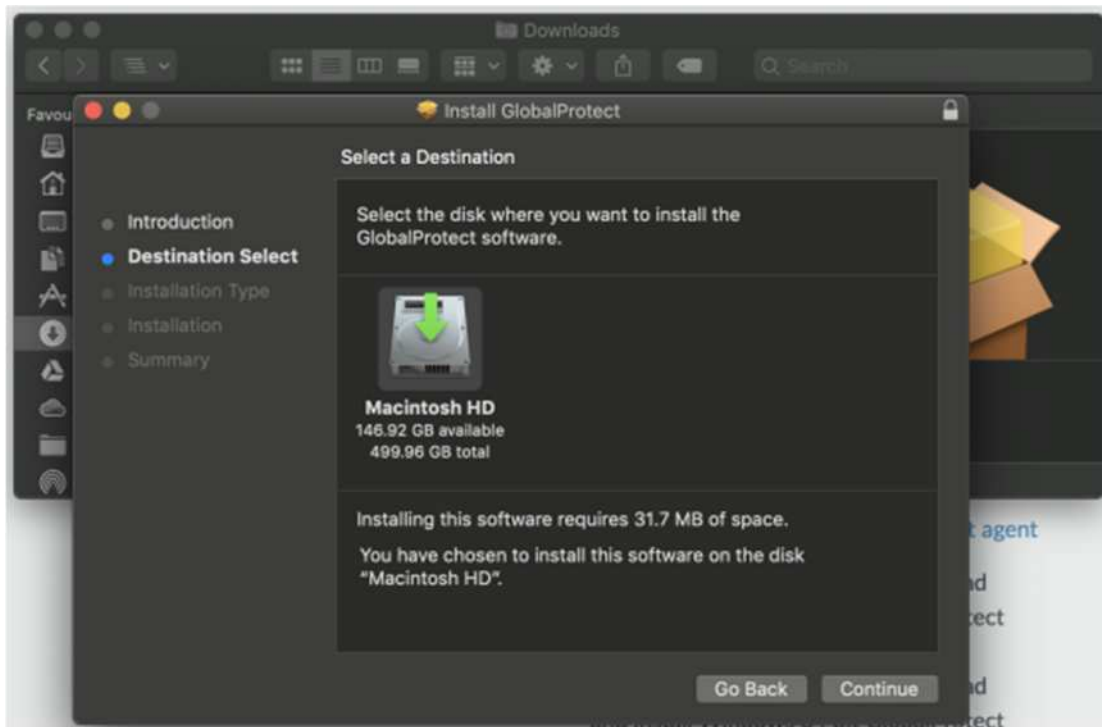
Downloads

Search

Favou

Install GlobalProtect

Select a Destination

Introduction
Destination Select
Installation Type
Installation
Summary

Select the disk where you want to install the GlobalProtect software.

Macintosh HD
146.92 GB available
499.96 GB total

Installing this software requires 31.7 MB of space.

You have chosen to install this software on the disk "Macintosh HD".

Go Back
Continue

t agent
ad
tect
ad
tect